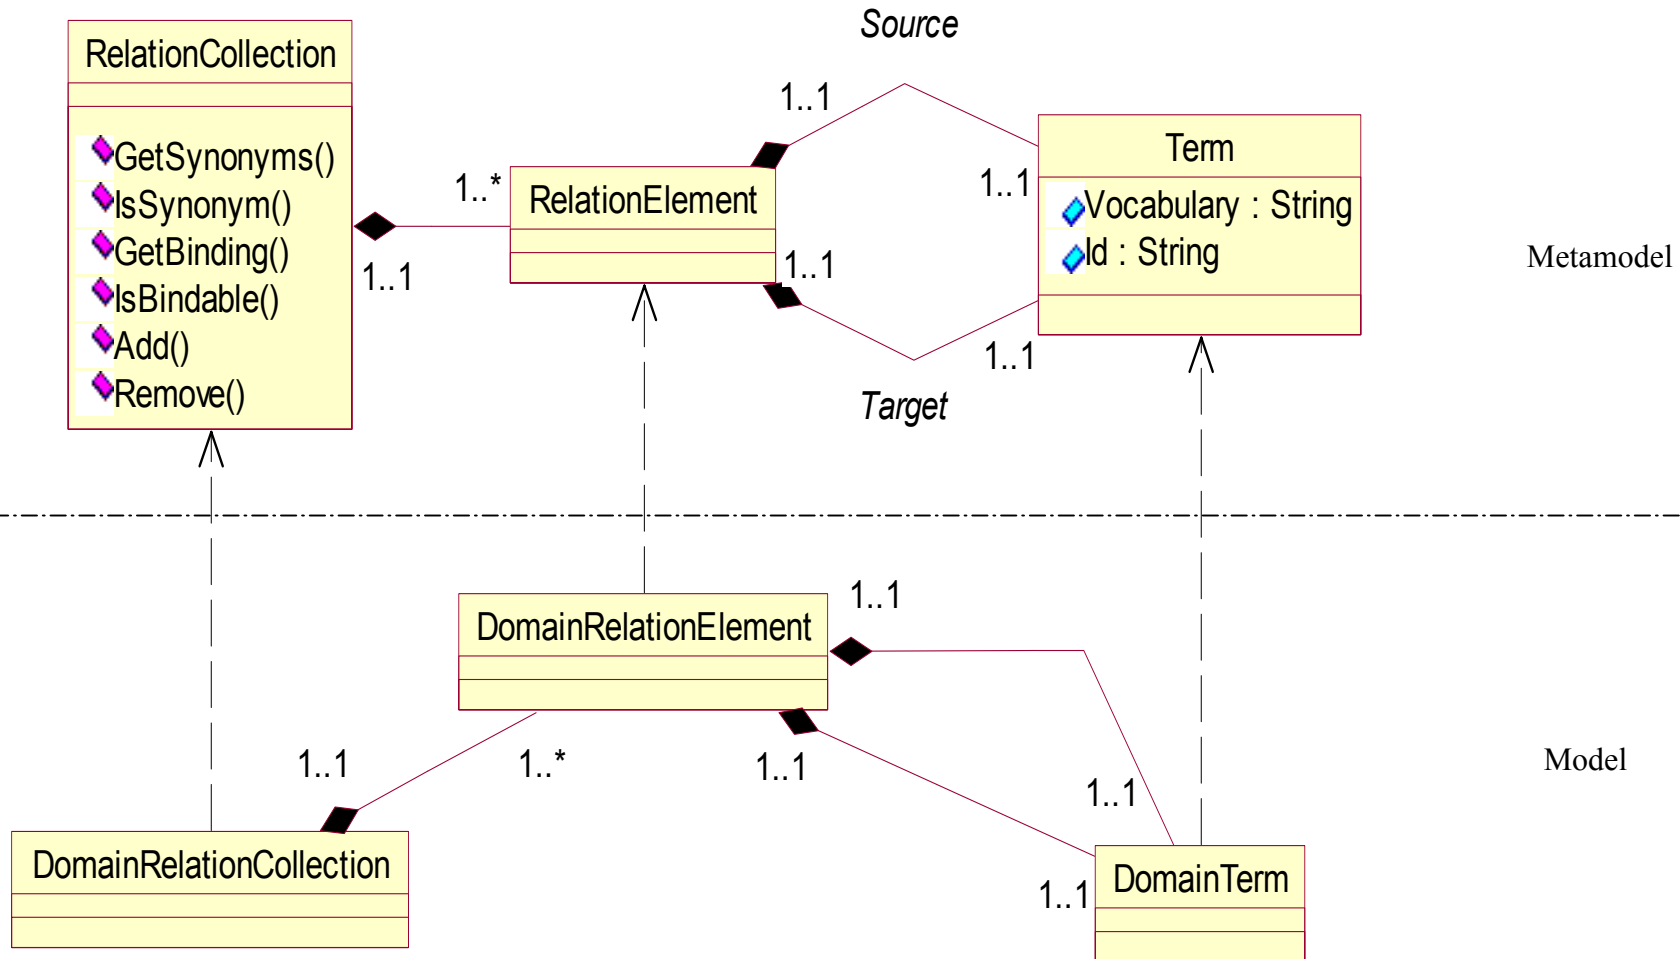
Source

RelationCollection

GetSynonyms()
IsSynonym()
GetBinding()
IsBindable()
Add()
Remove()

1..1

1..*

1..1

RelationElement

1..1

1..1

Term

Vocabulary : String
Id : String

1..1

Metamodel

Target

DomainRelationElement

1..1

1..1

1..*

1..1

1..1

Model

DomainRelationCollection

1..1

DomainTerm